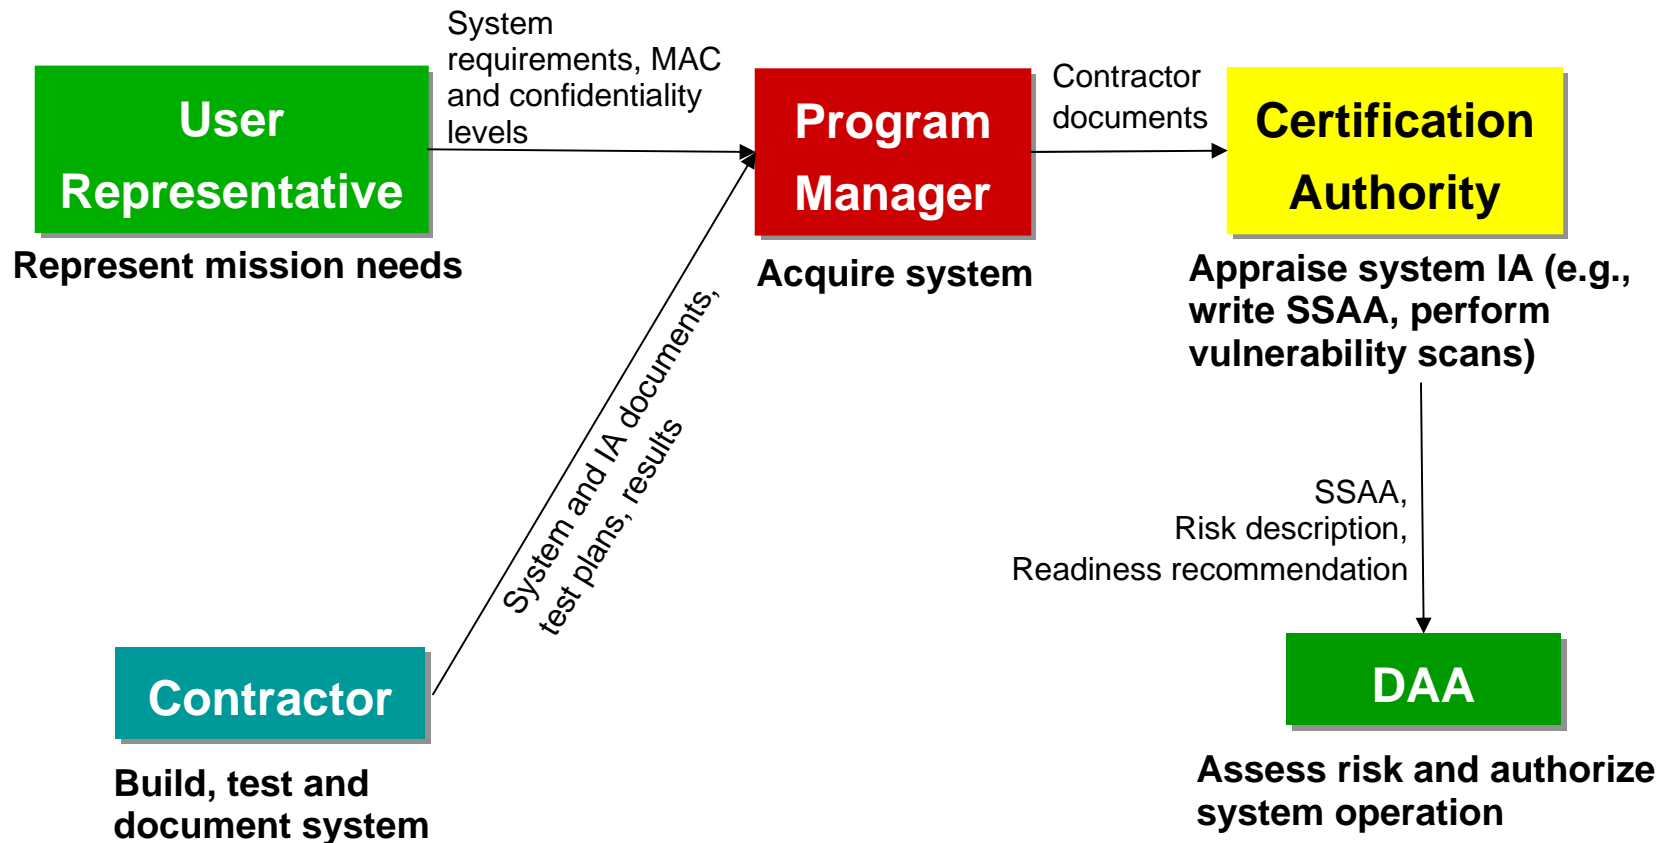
User Representative

Represent mission needs

System requirements, MAC and confidentiality levels

Program Manager

Acquire system

Contractor documents

Certification Authority

Appraise system IA (e.g., write SSAA, perform vulnerability scans)

System and IA documents, test plans, results

Contractor

Build, test and document system

SSAA, Risk description, Readiness recommendation

DAA

Assess risk and authorize system operation